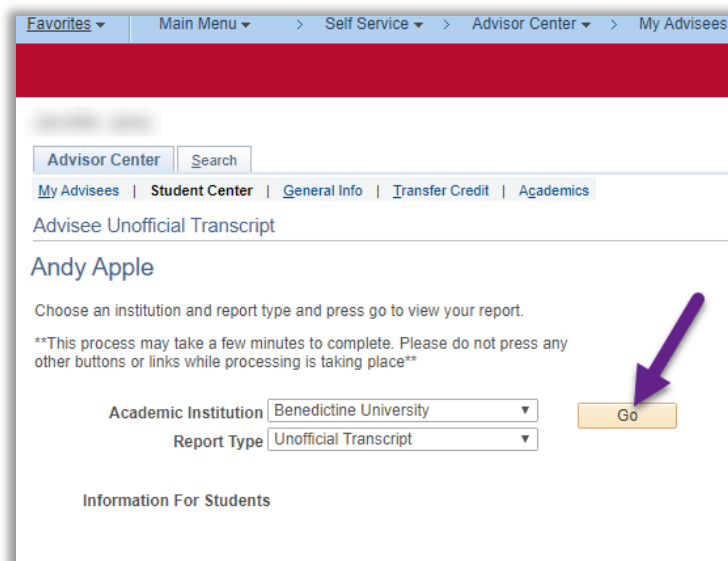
Favorites ▾   Main Menu ▾ > Self Service ▾ > Advisor Center ▾ > My Advisees

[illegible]

Advisor Center   Search

My Advisees | Student Center | General Info | Transfer Credit | Academics

Advisee Unofficial Transcript

Andy Apple

Choose an institution and report type and press go to view your report.

**This process may take a few minutes to complete. Please do not press any other buttons or links while processing is taking place**

Academic Institution Benedictine University ▾

Report Type Unofficial Transcript ▾

Go

Information For Students